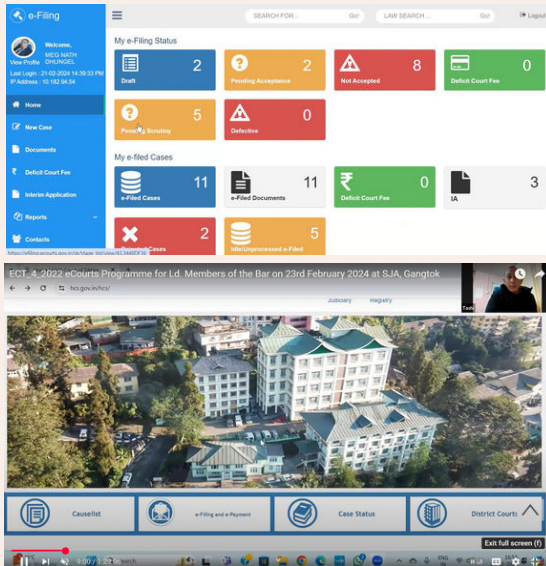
e-Filing

SEARCH FOR... Go!

LAW SEARCH ... Go!

Logout

Welcome,
MEG NATH DHUNGEL
View Profile
Last Login : 21-02-2024 14:39:33 PM
IP Address : 10.182.94.54

Home

New Case

Documents

Deficit Court Fee

Interim Application

Reports

Contacts

My e-Filing Status

2
Draft

2
Pending Acceptance

8
Not Accepted

0
Deficit Court Fee

5
Pending Scrutiny

0
Defective

My e-filed Cases

11
e-Filed Cases

11
e-Filed Documents

0
Deficit Court Fee

3
IA

2
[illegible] Cases

5
IAs Unprocessed e-Filed

https://efiling.ecourts.gov.in/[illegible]

ECT_4_2022 eCourts Programme for Ld. Members of the Bar on 23rd February 2024 at SJA, Gangtok

hcs.gov.in/hcs/

Judiciary Registry

Causelist

e-Filing and e-Payment

Case Status

District Courts

Exit full screen (f)

9:00 / 1:2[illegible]